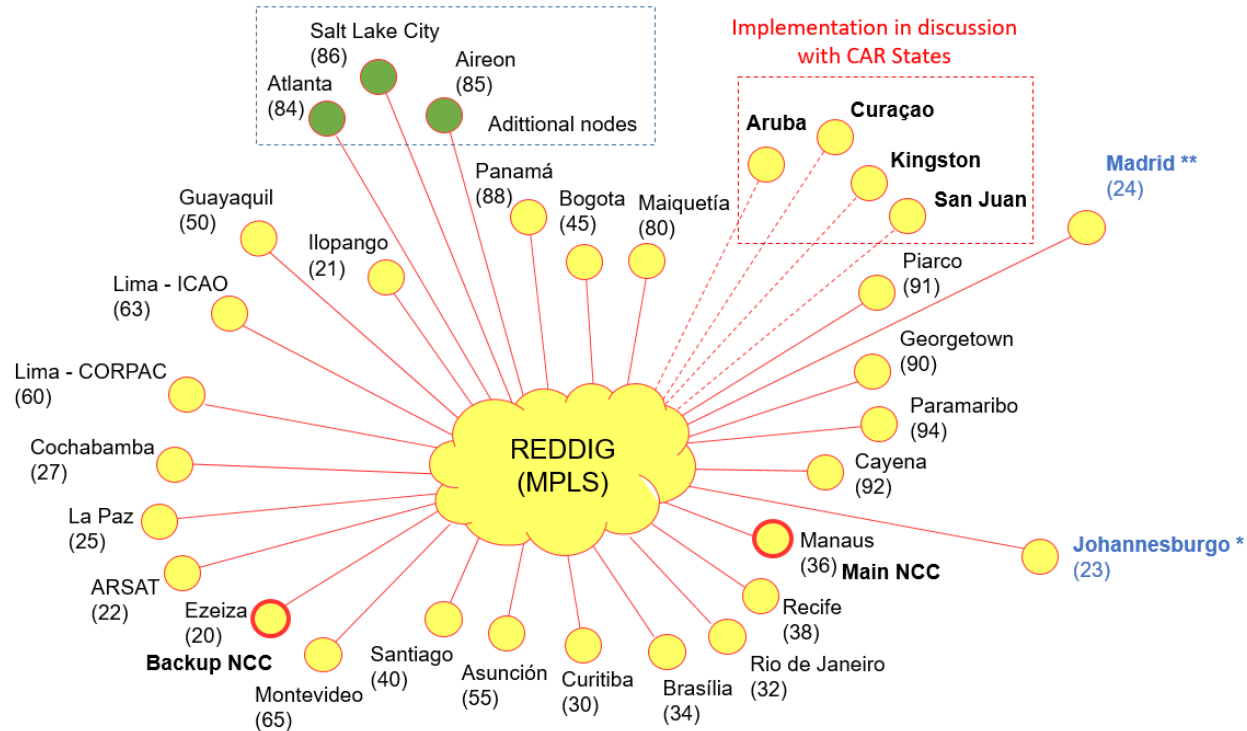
Salt Lake City
(86)
Atlanta
(84)
Aireon
(85)
Adittional nodes

Implementation in discussion with CAR States

Aruba
Curaçao
Kingston
San Juan

Madrid **
(24)

Guayaquil
(50)
Ilopango
(21)
Panamá
(88)
Bogota
(45)
Maiquetía
(80)
Piarco
(91)
Lima - ICAO
(63)
Georgetown
(90)
Lima - CORPAC
(60)
Paramaribo
(94)
Cochabamba
(27)

REDDIG
(MPLS)

Cayena
(92)
La Paz
(25)
Manaus
(36)
Main NCC
Johannesburgo *
(23)
ARSAT
(22)
Ezeiza
(20)
Backup NCC
Recife
(38)
Rio de Janeiro
(32)
Montevideo
(65)
Santiago
(40)
Asunción
(55)
Curitiba
(30)
Brasília
(34)